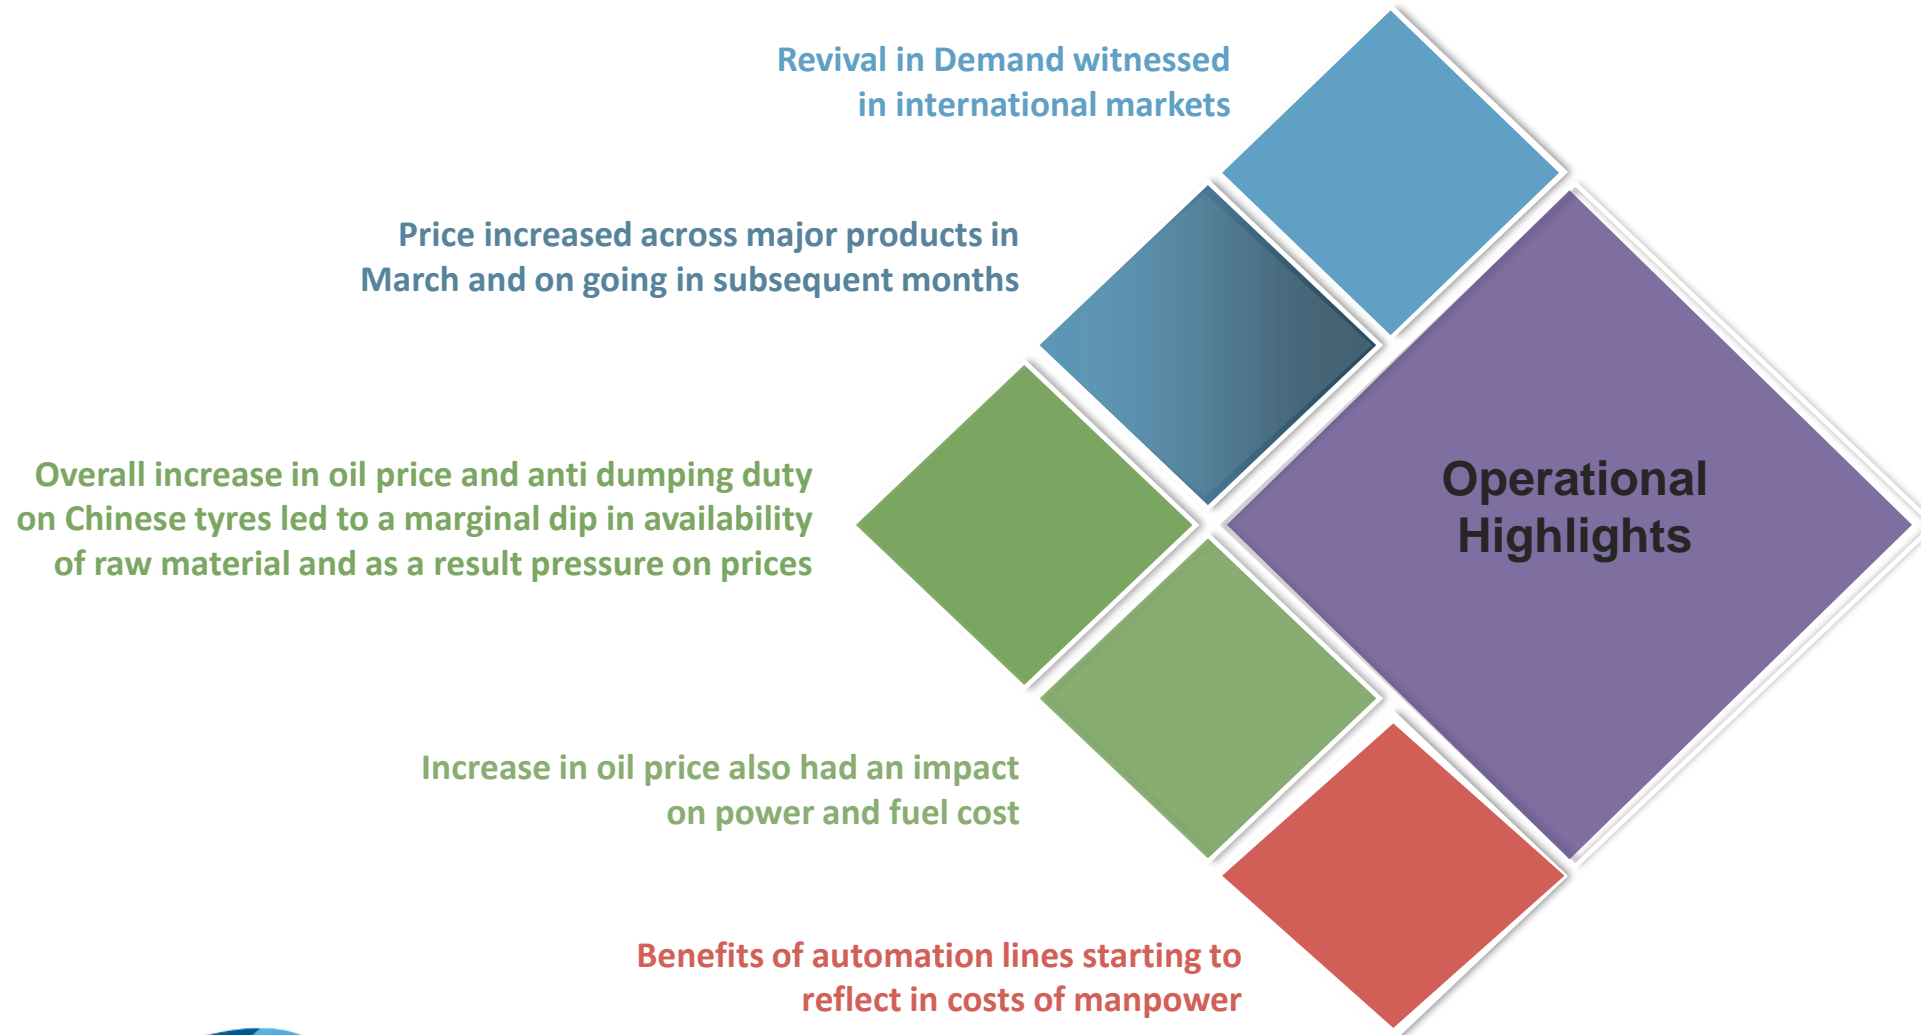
Revival in Demand witnessed in international markets

Price increased across major products in March and on going in subsequent months

Overall increase in oil price and anti dumping duty on Chinese tyres led to a marginal dip in availability of raw material and as a result pressure on prices

Operational Highlights

Increase in oil price also had an impact on power and fuel cost

Benefits of automation lines starting to reflect in costs of manpower